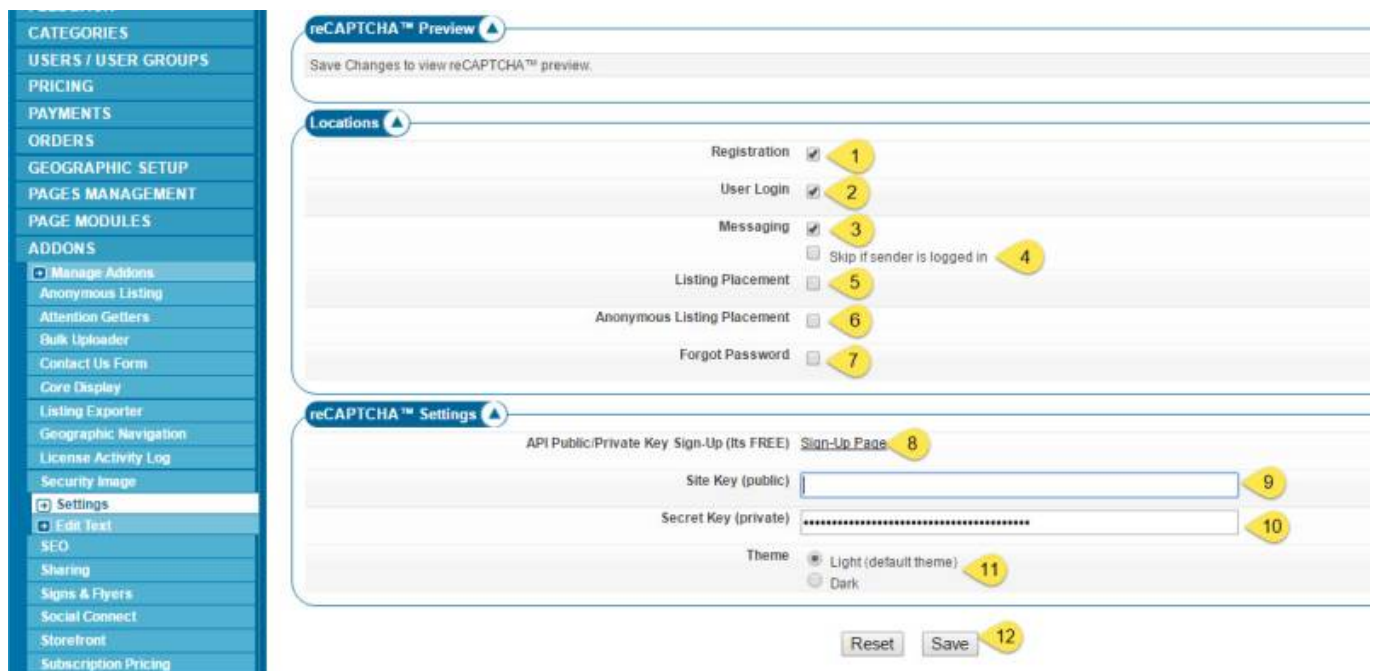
CATEGORIES
USERS / USER GROUPS
PRICING
PAYMENTS
ORDERS
GEOGRAPHIC SETUP
PAGES MANAGEMENT
PAGE MODULES
ADDONS
Manage Addons
Anonymous Listing
Attention Getters
Bulk Uploader
Contact Us Form
Core Display
Listing Exporter
Geographic Navigation
License Activity Log
Security Image
Settings
Edit Text
SEO
Sharing
Signs & Flyers
Social Connect
Storefront
Subscription Pricing

reCAPTCHA™ Preview

Save Changes to view reCAPTCHA™ preview.

Locations

Registration 1

User Login 2

Messaging 3

Skip if sender is logged in 4

Listing Placement 5

Anonymous Listing Placement 6

Forgot Password 7

reCAPTCHA™ Settings

API Public/Private Key Sign-Up (Its FREE) Sign-Up Page 8

Site Key (public) 9

Secret Key (private) •••••••••••••••••••••••••••••••••••••••• 10

Theme Light (default theme) 11
Dark

Reset Save 12